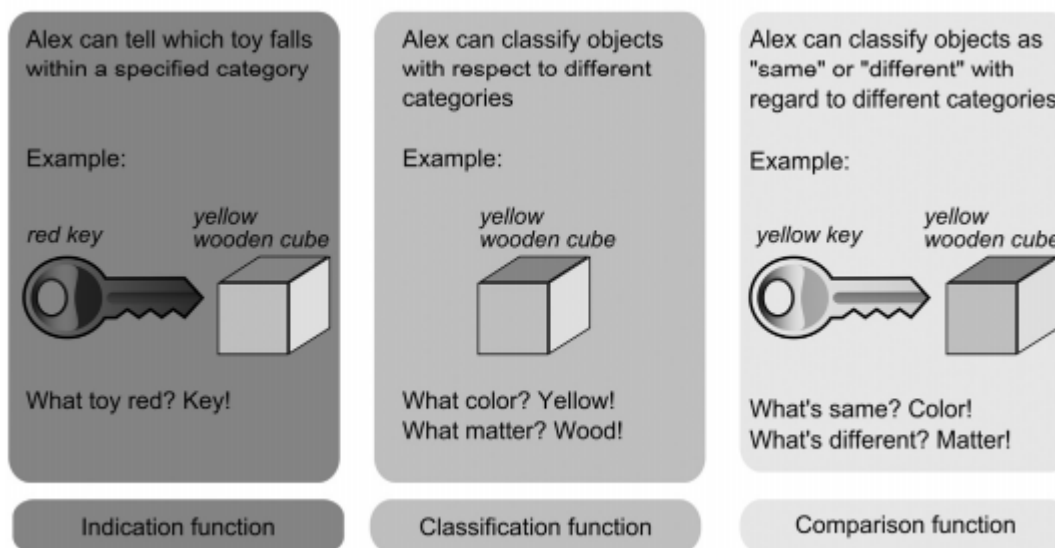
Alex can tell which toy falls within a specified category

Example:

red key

yellow wooden cube

What toy red? Key!

Indication function

Alex can classify objects with respect to different categories

Example:

yellow wooden cube

What color? Yellow!
What matter? Wood!

Classification function

Alex can classify objects as "same" or "different" with regard to different categories

Example:

yellow key

yellow wooden cube

What's same? Color!
What's different? Matter!

Comparison function